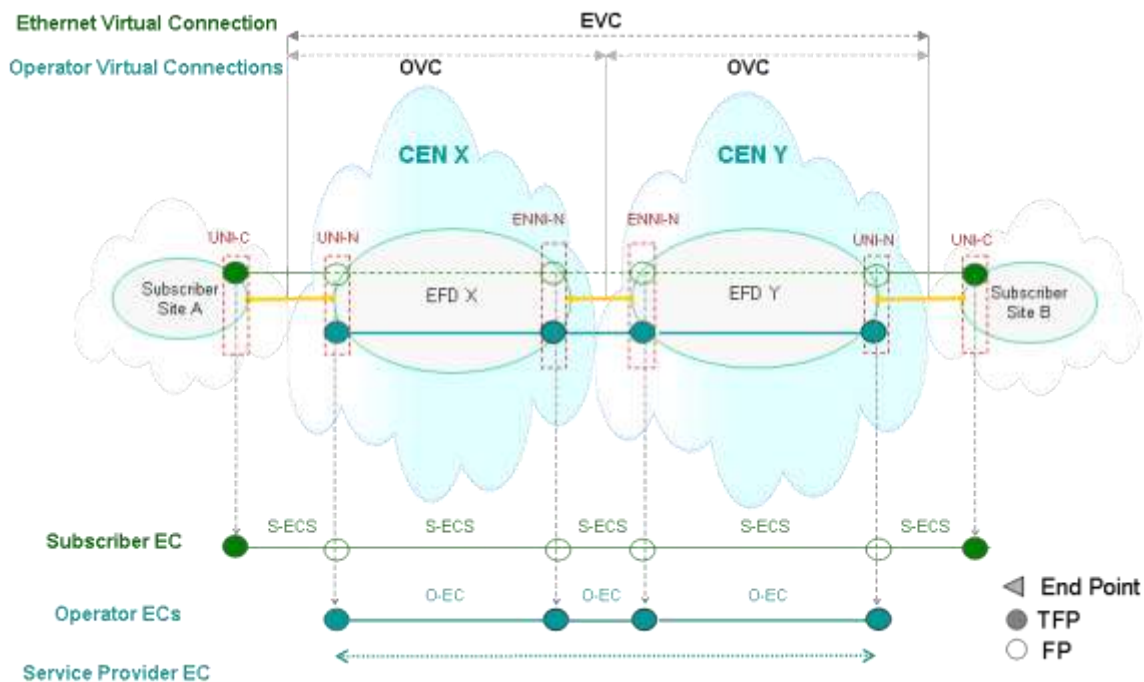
Ethernet Virtual Connection
EVC
Operator Virtual Connections
OVC
OVC
CEN X
CEN Y
UNI-C
UNI-N
ENNI-N
ENNI-N
UNI-N
UNI-C
Subscriber Site A
EFD X
EFD Y
Subscriber Site B
Subscriber EC
S-ECS
S-ECS
S-ECS
S-ECS
S-ECS
Operator ECs
O-EC
O-EC
O-EC
Service Provider EC
End Point
TFP
FP